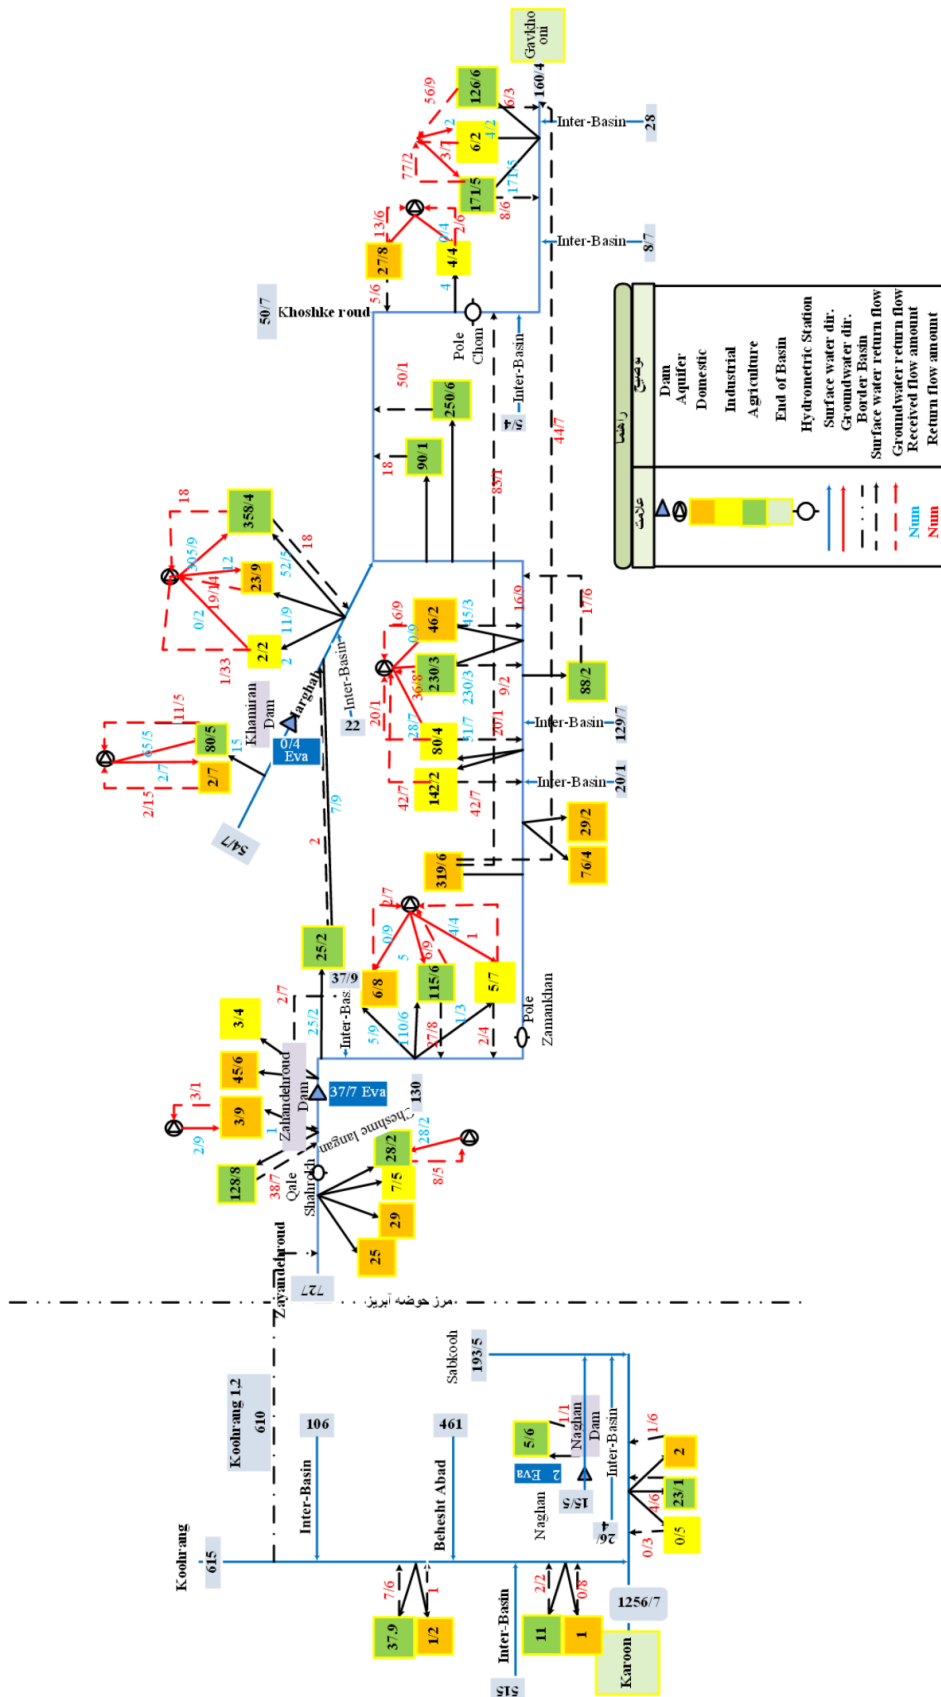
Gavkhoou
160/4
126/6
6/2
171/5
56/9
6/3
2
4/2
3/7
77/2
17/5
8/6
Inter-Basin
28
Inter-Basin
8/7
13/6
2/6
0/4
27/8
4/4
4
5/6
50/7
Khoshke roud
Pole Chom
Inter-Basin
2/4
50/1
250/6
18
90/1
85/1
44/7
358/4
18
18
205/9
12
52/5
19/14
23/9
0/2
11/9
2/2
2
1/33
Marghab
Inter-Basin
22
Khamiran Dam
0/4 Eva
11/5
80/5
65/5
15
2/7
2/7
2/15
54/7
16/9
0/9
46/2
45/3
16/9
17/6
230/3
36/8
230/3
9/2
88/2
20/1
28/7
80/4
11/7
20/1
Inter-Basin
129/7
42/7
142/2
42/7
Inter-Basin
20/1
29/2
76/4
319/6
7/9
2
25/2
37/9
2/7
0/9
6/8
5
115/6
6/9
4/4
1
5/7
Inter-Bas
25/2
5/9
10/6
27/8
1/3
2/4
Pole Zamankhan
3/4
45/6
Zayandehroud Dam
37/7 Eva
130
3/1
3/9
2/9
1
Cheshme langan
28/2
28/2
8/5
128/8
38/7
Qale Shahrokh
7/5
29
25
Zayandehroud
727
مرز حوضه آبریز
Sabkooh
193/5
Koohrang 1,2
610
106
461
Inter-Basin
Behesht Abad
5/6
1/1
Naghan Dam
2 Eva
15/5
Naghan
Inter-Basin
1/6
2
23/1
4/6
0/5
0/3
26/4
Koohrang
615
7/6
1
37/9
1/2
Inter-Basin
2/2
0/8
11
1
1256/7
Karoon
515
راهنما
توضیح
علامت
Dam
Aquifer
Domestic
Industrial
Agriculture
End of Basin
Hydrometric Station
Surface water dir.
Groundwater dir.
Border Basin
Surface water return flow
Groundwater return flow
Received flow amount
Return flow amount
Num
Num